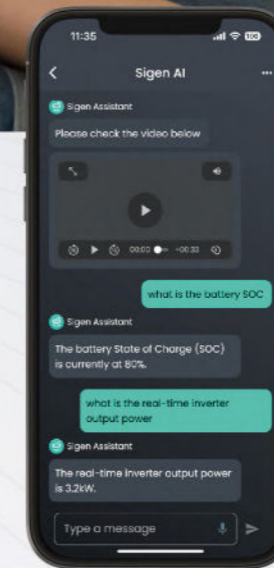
11:35

Sigen AI

Sigen Assistant

Please check the video below

00:00 -00:33

what is the battery SOC

Sigen Assistant

The battery State of Charge (SOC) is currently at 80%.

what is the real-time inverter output power

Sigen Assistant

The real-time inverter output power is 3.2kW.

Type a message